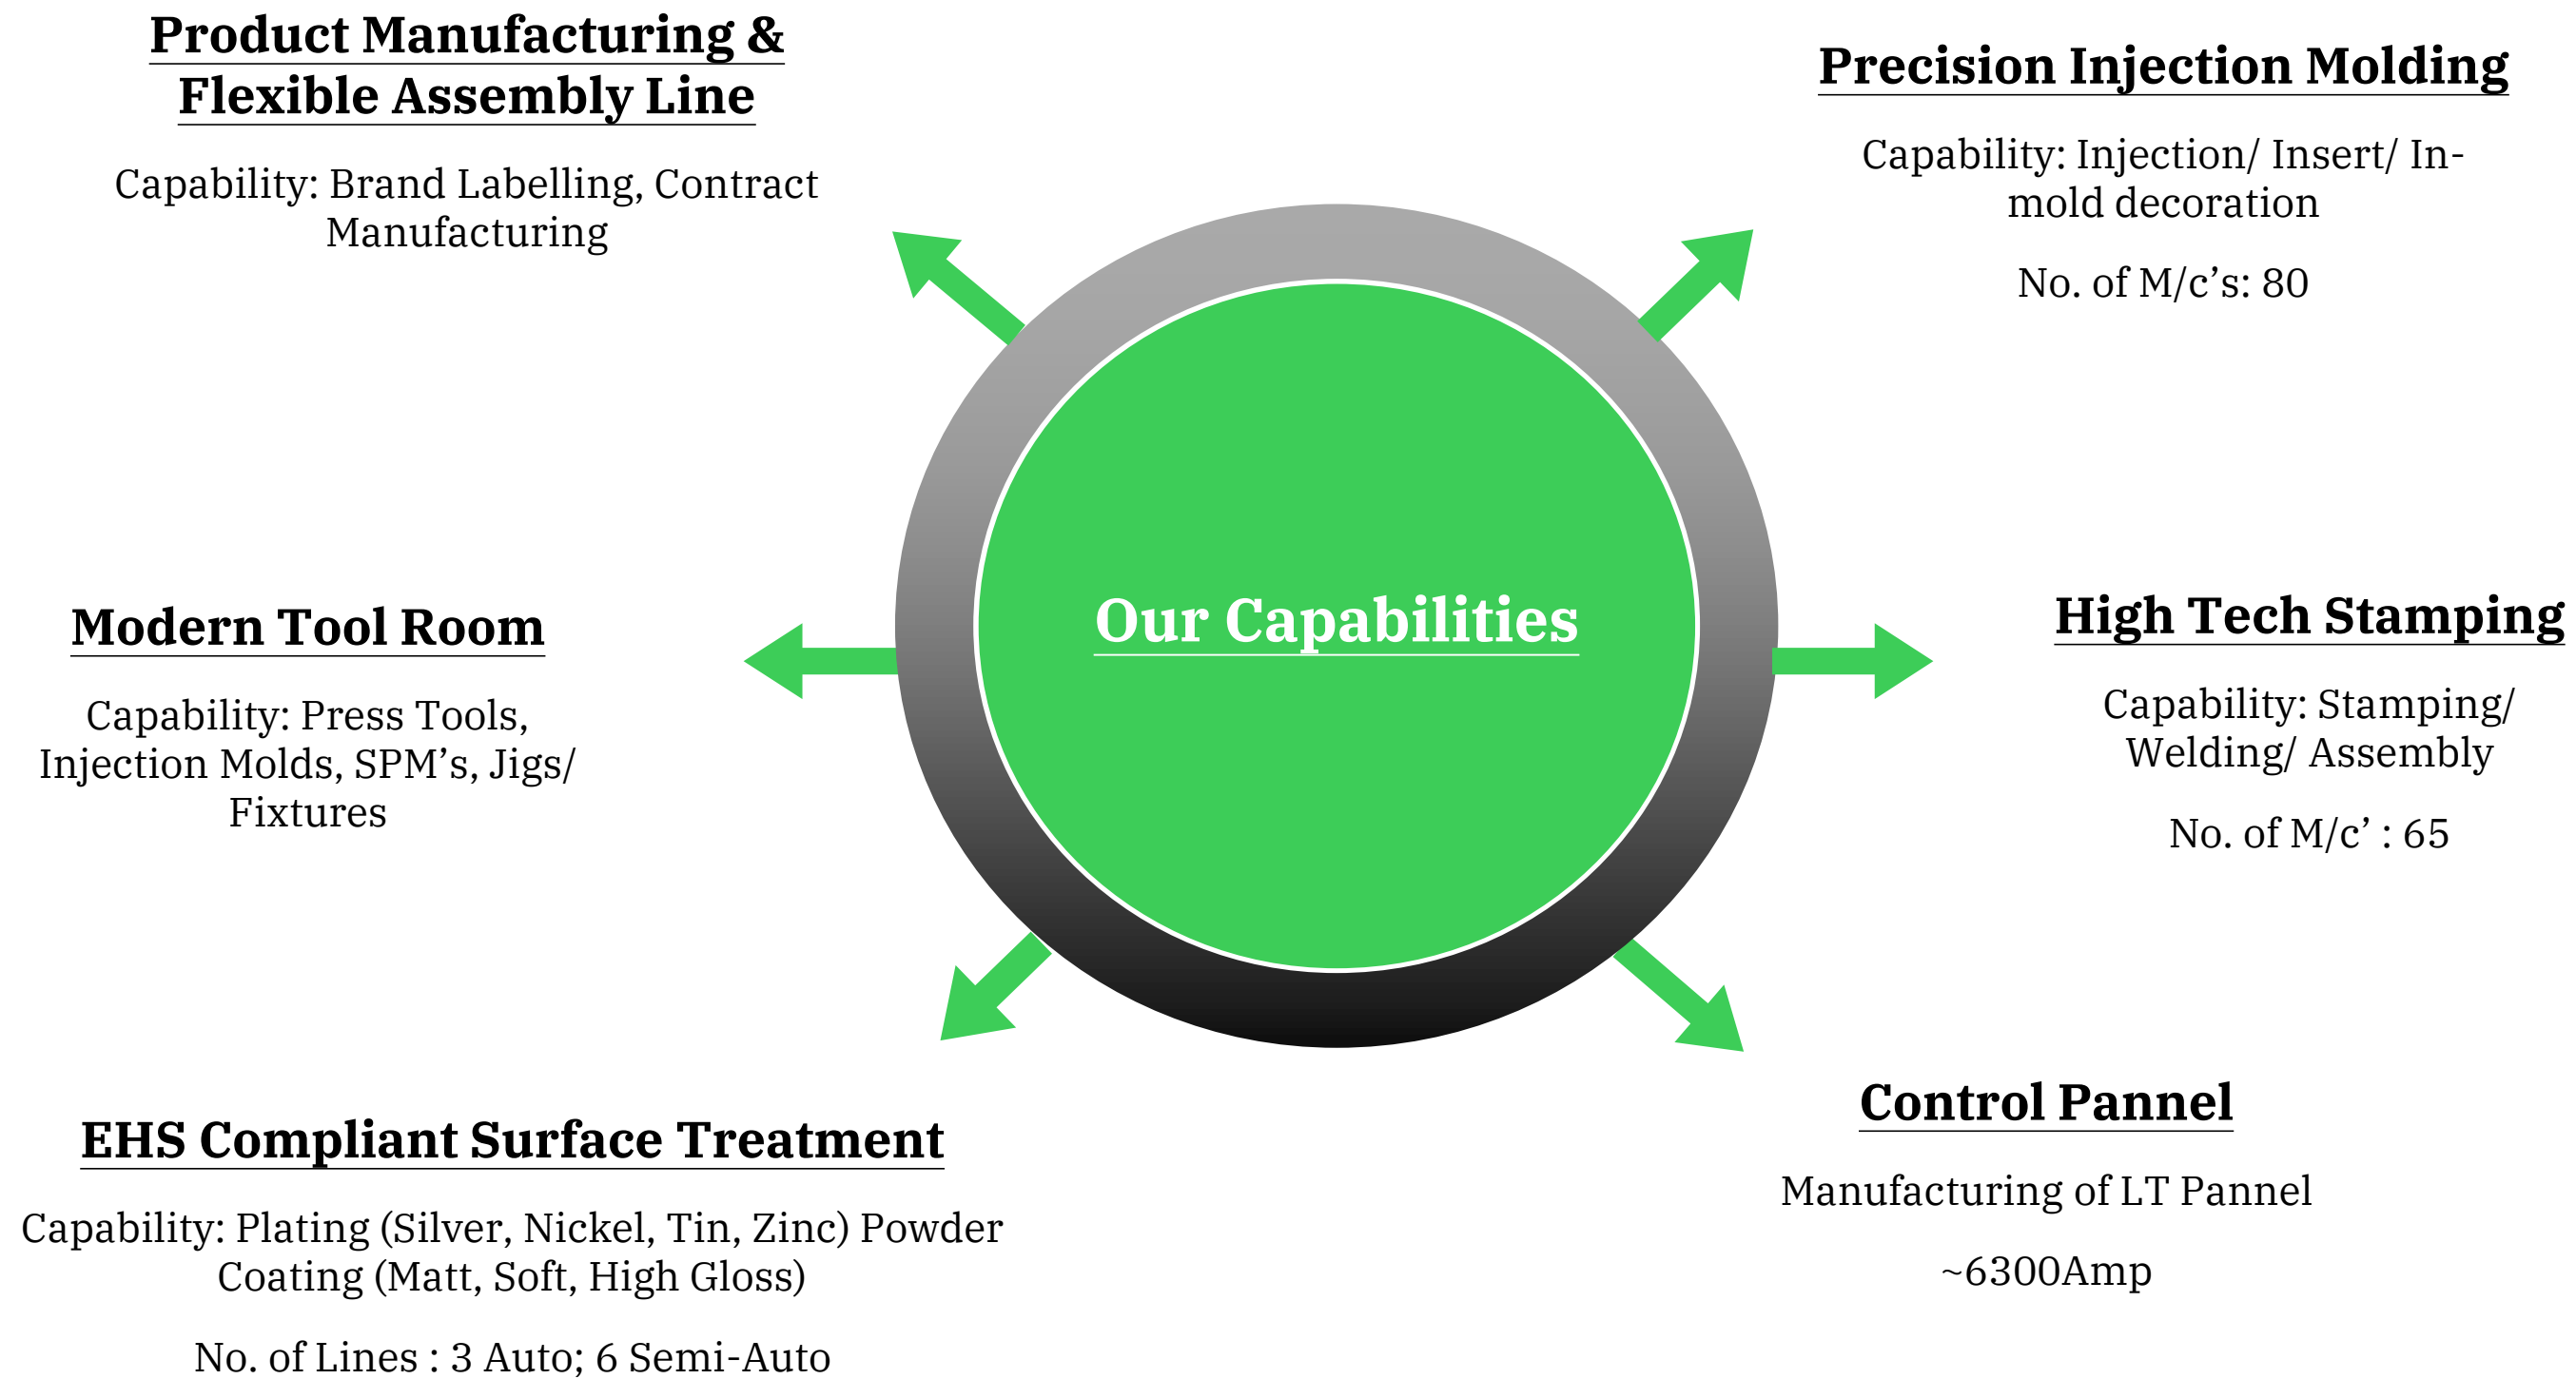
Product Manufacturing & Flexible Assembly Line

Capability: Brand Labelling, Contract Manufacturing

Precision Injection Molding

Capability: Injection/ Insert/ In-mold decoration

No. of M/c's: 80

Our Capabilities

Modern Tool Room

Capability: Press Tools, Injection Molds, SPM's, Jigs/ Fixtures

High Tech Stamping

Capability: Stamping/ Welding/ Assembly

No. of M/c' : 65

EHS Compliant Surface Treatment

Capability: Plating (Silver, Nickel, Tin, Zinc) Powder Coating (Matt, Soft, High Gloss)

No. of Lines : 3 Auto; 6 Semi-Auto

Control Pannel

Manufacturing of LT Pannel

~6300Amp